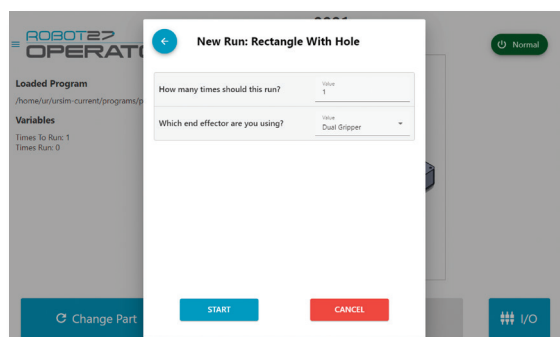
ROBOT27 OPERAT

Loaded Program
/home/ur/ursim-current/programs/p

Variables
Times To Run: 1
Times Run: 0

Normal

New Run: Rectangle With Hole

| | |
|---|---|
| How many times should this run? | Value 1 |
| Which end effector are you using? | Value Dual Gripper |

START

CANCEL

Change Part

I/O